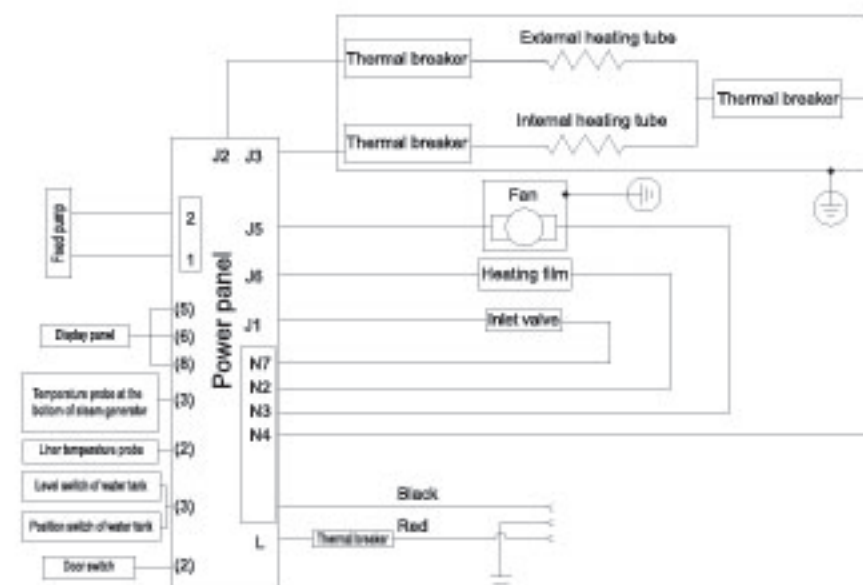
Thermal breaker
External heating tube
Thermal breaker
Internal heating tube
Thermal breaker
J2 J3
Fan
Feed pump
2
1
J5
J6
Heating film
Power panel
J1
Inlet valve
Display panel
(5)
(6)
(8)
N7
N2
N3
N4
Temperature probe at the bottom of steam generator
(3)
Liner temperature probe
(2)
Level switch of water tank
(3)
Position switch of water tank
Black
Red
L
Thermal breaker
Door switch
(2)